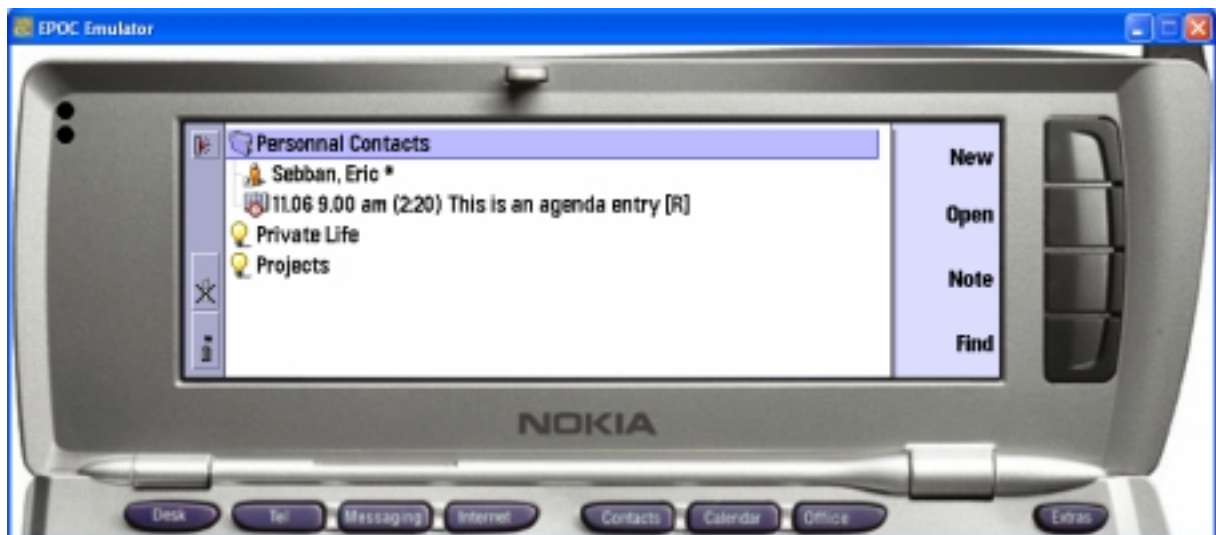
EPOC Emulator

Personnal Contacts
Sebban, Eric *
11.06 9.00 am (2:20) This is an agenda entry [R]
Private Life
Projects

New
Open
Note
Find

NOKIA

Desk
Tel
Messaging
Internet
Contacts
Calendar
Office
Extras